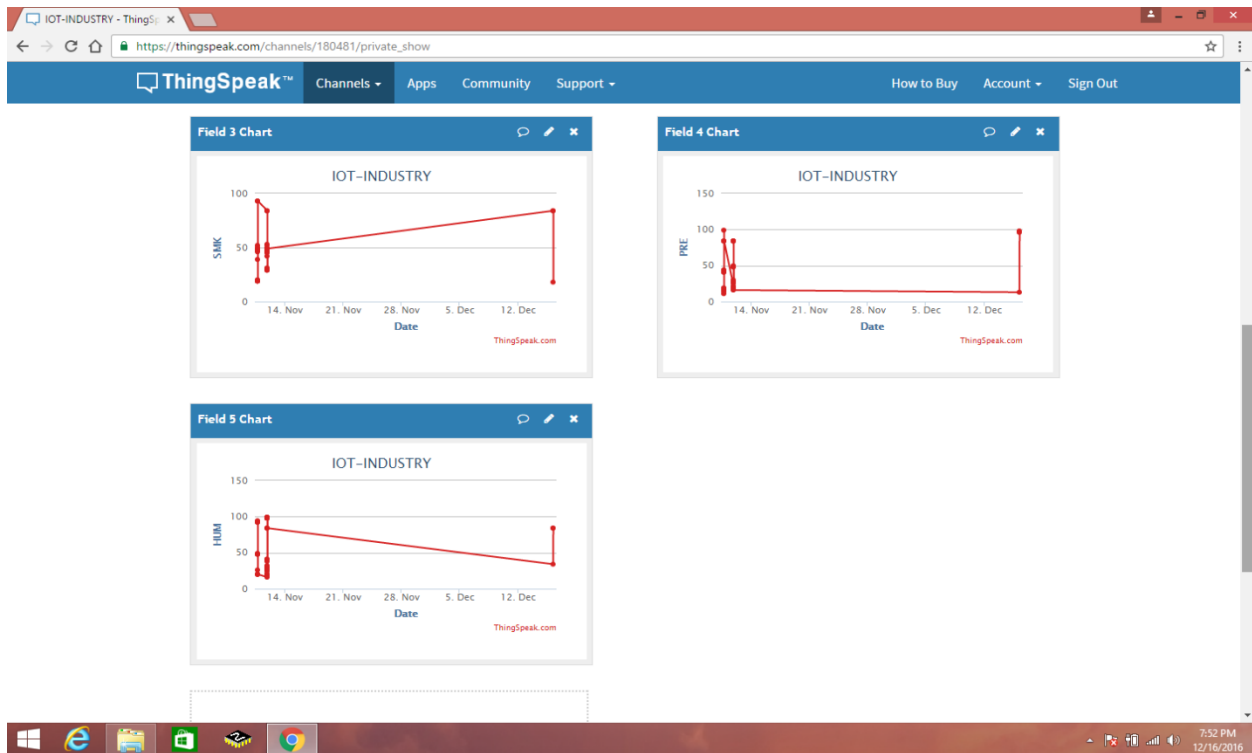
IOT-INDUSTRY - ThingSp

https://thingspeak.com/channels/180481/private_show

ThingSpeak™ Channels Apps Community Support How to Buy Account Sign Out

Field 3 Chart

IOT-INDUSTRY

100
50
0
SMK
14. Nov 21. Nov 28. Nov 5. Dec 12. Dec
Date
ThingSpeak.com

Field 4 Chart

IOT-INDUSTRY

150
100
50
0
PRE
14. Nov 21. Nov 28. Nov 5. Dec 12. Dec
Date
ThingSpeak.com

Field 5 Chart

IOT-INDUSTRY

150
100
50
0
HUM
14. Nov 21. Nov 28. Nov 5. Dec 12. Dec
Date
ThingSpeak.com

7:52 PM
12/16/2016